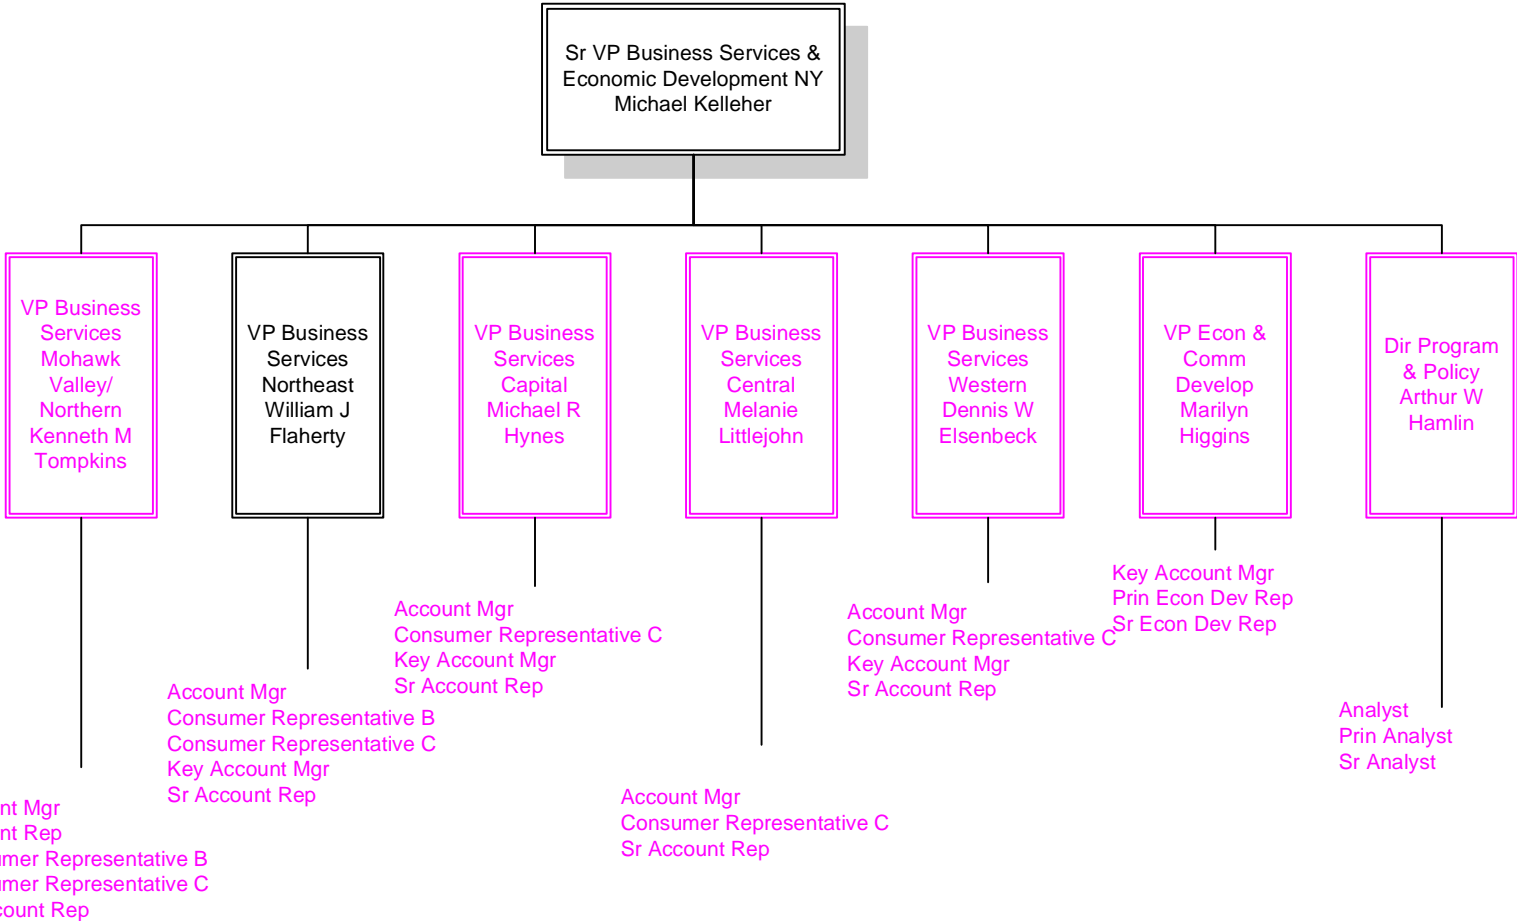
Sr VP Business Services & Economic Development NY Michael Kelleher

VP Business Services Mohawk Valley/ Northern Kenneth M Tompkins

VP Business Services Northeast William J Flaherty

VP Business Services Capital Michael R Hynes

VP Business Services Central Melanie Littlejohn

VP Business Services Western Dennis W Elsenbeck

VP Econ & Comm Develop Marilyn Higgins

Dir Program & Policy Arthur W Hamlin

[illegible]nt Mgr
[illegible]nt Rep
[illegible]mer Representative B
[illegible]mer Representative C
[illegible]count Rep

Account Mgr
Consumer Representative B
Consumer Representative C
Key Account Mgr
Sr Account Rep

Account Mgr
Consumer Representative C
Key Account Mgr
Sr Account Rep

Account Mgr
Consumer Representative C
Sr Account Rep

Account Mgr
Consumer Representative C
Key Account Mgr
Sr Account Rep

Key Account Mgr
Prin Econ Dev Rep
Sr Econ Dev Rep

Analyst
Prin Analyst
Sr Analyst